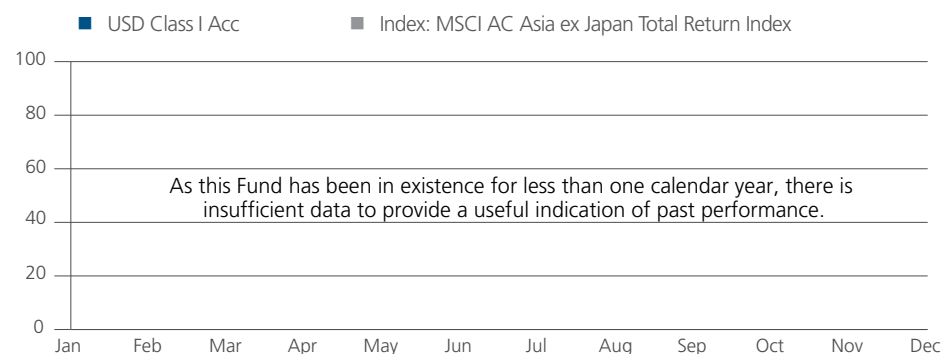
USD Class I Acc

Index: MSCI AC Asia ex Japan Total Return Index

100
80
60
40
20
0

As this Fund has been in existence for less than one calendar year, there is insufficient data to provide a useful indication of past performance.

Jan Feb Mar Apr May Jun Jul Aug Sep Oct Nov Dec